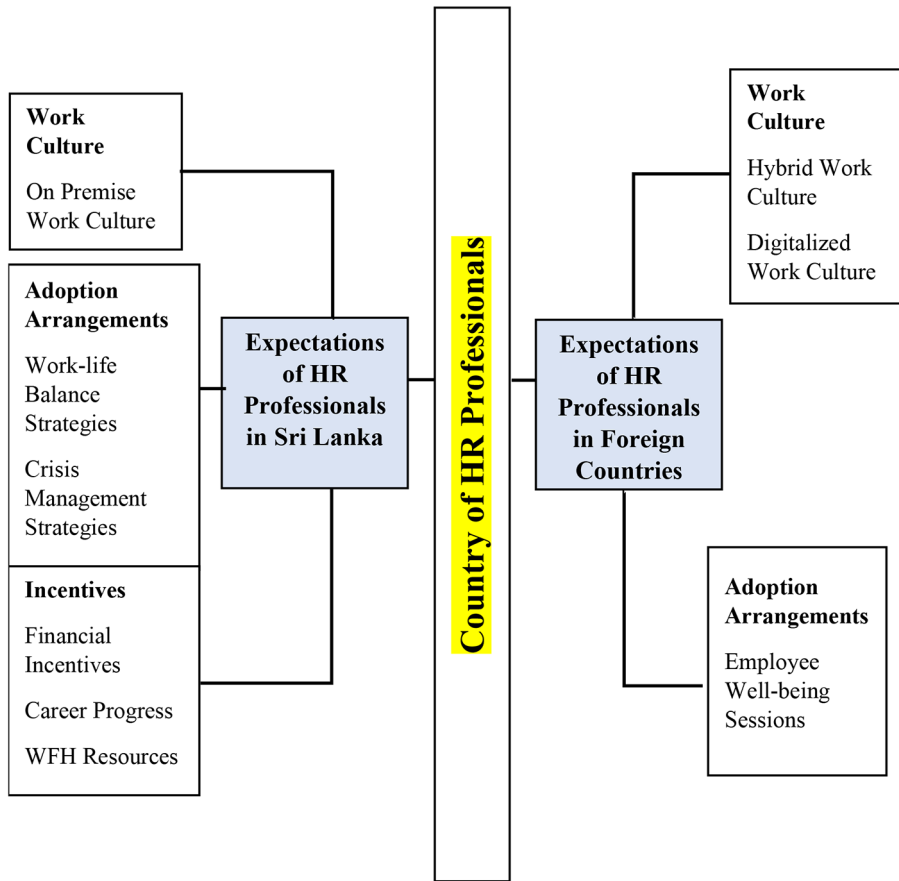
Work Culture

On Premise Work Culture

Adoption Arrangements

Work-life Balance Strategies

Crisis Management Strategies

Incentives

Financial Incentives

Career Progress

WFH Resources

Expectations of HR Professionals in Sri Lanka

Country of HR Professionals

Expectations of HR Professionals in Foreign Countries

Work Culture

Hybrid Work Culture

Digitalized Work Culture

Adoption Arrangements

Employee Well-being Sessions